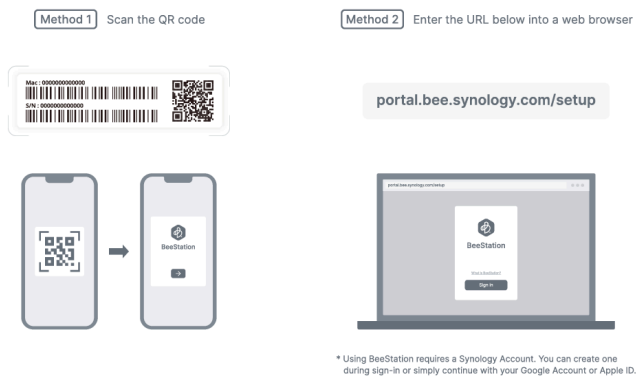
Method 1 Scan the QR code

Mac : 000000000000
S/N : 0000000000000

BeeStation

Method 2 Enter the URL below into a web browser

portal.bee.synology.com/setup

portal.bee.synology.com/setup

BeeStation

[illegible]

Sign in

* Using BeeStation requires a Synology Account. You can create one during sign-in or simply continue with your Google Account or Apple ID.